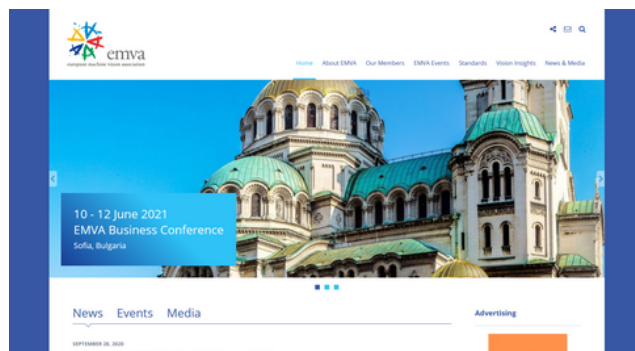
emva
european machine vision association

Home About EMVA Our Members EMVA Events Standards Vision Insights News & Media

10 - 12 June 2021
EMVA Business Conference
Sofia, Bulgaria

News Events Media

Advertising

SEPTEMBER 28, 2020